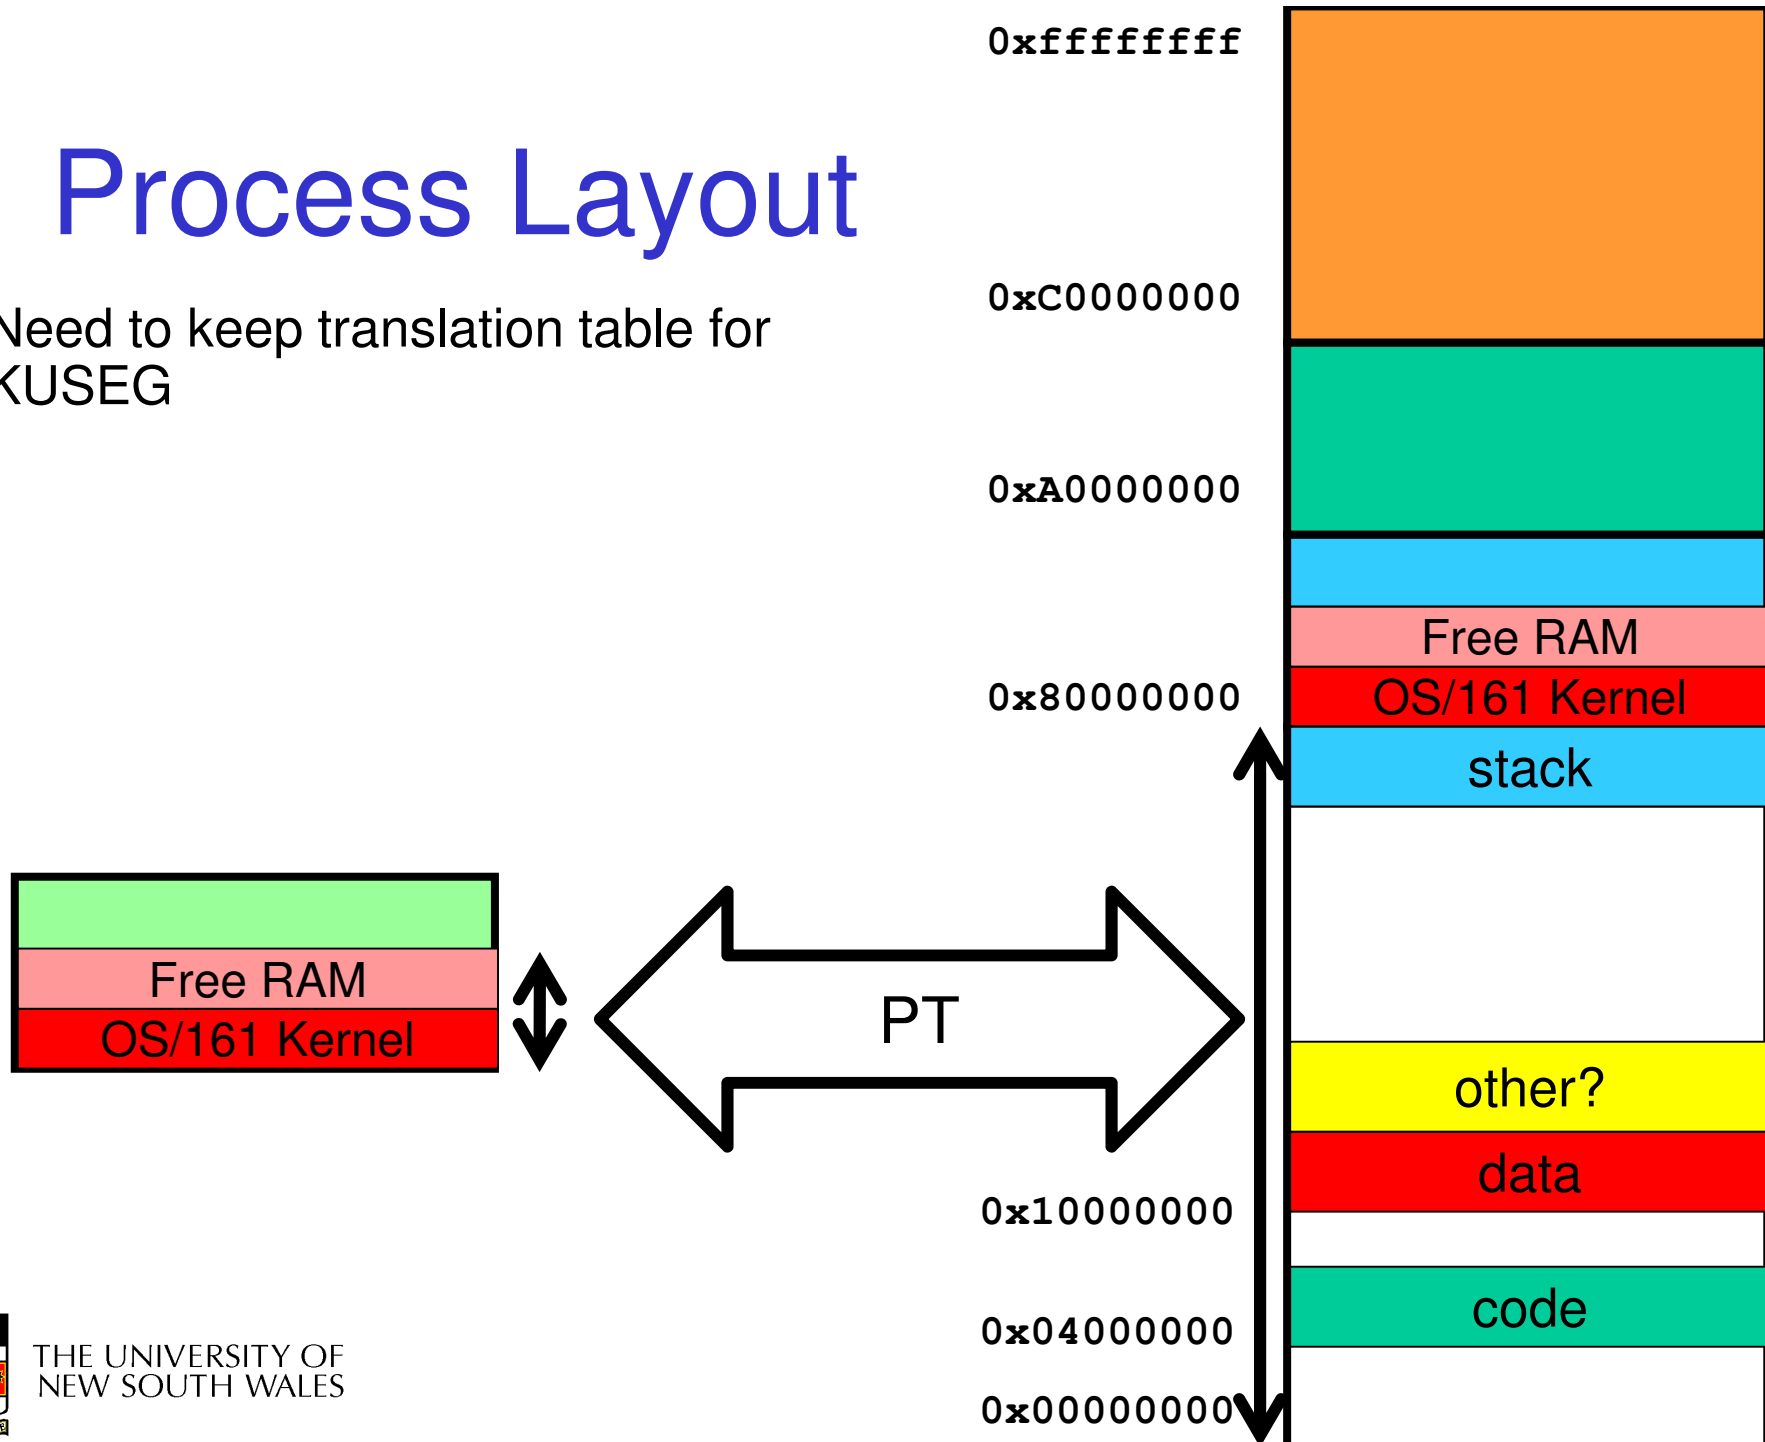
0xffffffff

Process Layout

Need to keep translation table for KUSEG

0xC0000000

0xA0000000

Free RAM

0x80000000

OS/161 Kernel

stack

Free RAM

OS/161 Kernel

PT

other?

data

0x10000000

code

0x04000000

THE UNIVERSITY OF NEW SOUTH WALES

0x00000000